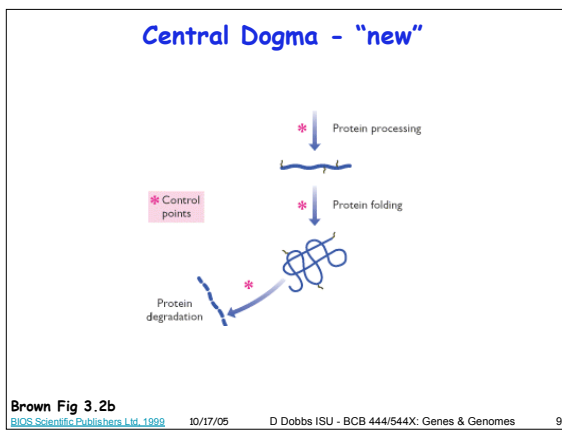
Central Dogma - "new"

* Protein processing

* Control points

* Protein folding

*

Protein degradation

Brown Fig 3.2b

BIOS Scientific Publishers Ltd, 1999  10/17/05  D Dobbs ISU - BCB 444/544X: Genes & Genomes  9